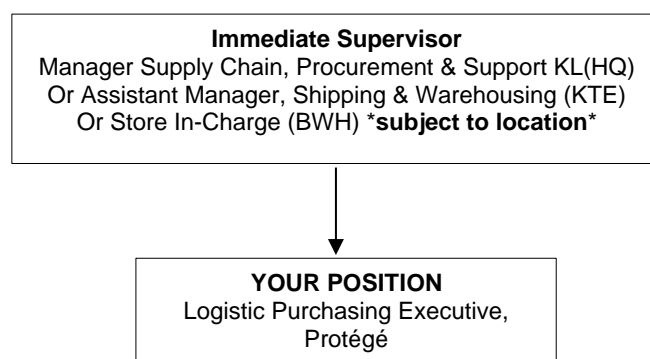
Immediate Supervisor
Manager Supply Chain, Procurement & Support KL(HQ)
Or Assistant Manager, Shipping & Warehousing (KTE)
Or Store In-Charge (BWH) *subject to location*

YOUR POSITION
Logistic Purchasing Executive, Protégé